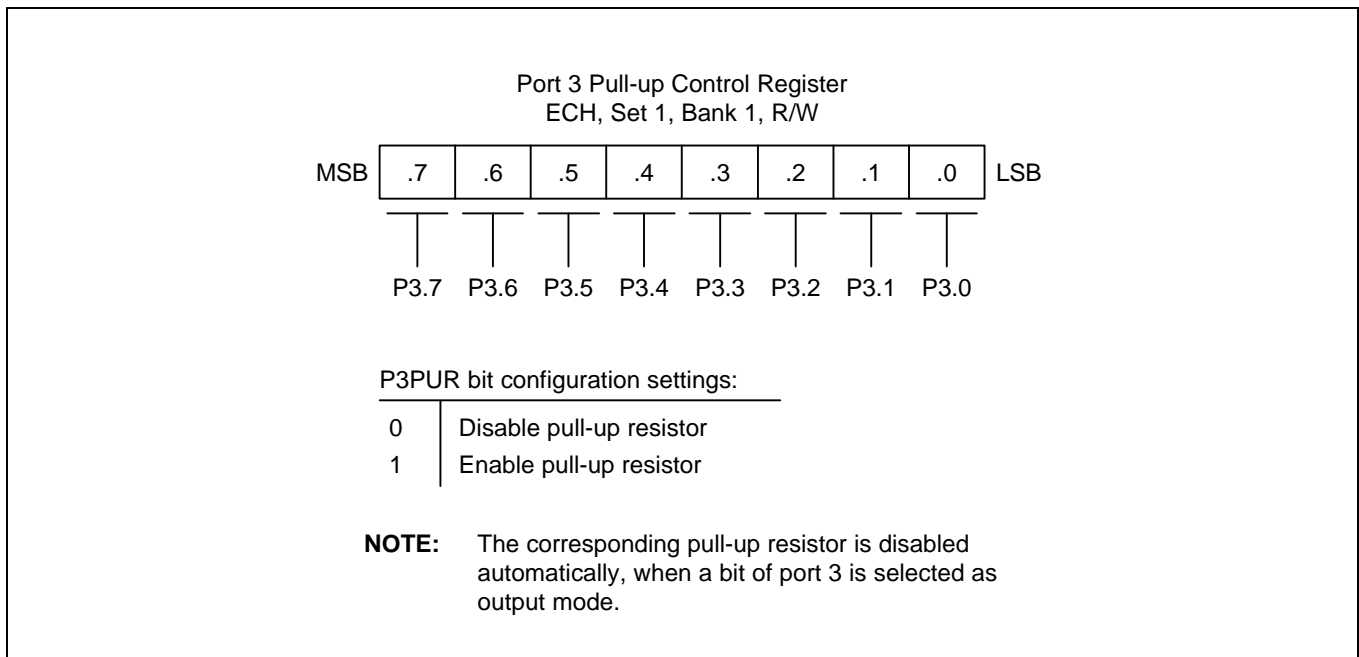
Port 3 Pull-up Control Register
ECH, Set 1, Bank 1, R/W

MSB .7 .6 .5 .4 .3 .2 .1 .0 LSB

P3.7 P3.6 P3.5 P3.4 P3.3 P3.2 P3.1 P3.0

P3PUR bit configuration settings:

| 0 | Disable pull-up resistor |
|---|---|
| 1 | Enable pull-up resistor |

NOTE: The corresponding pull-up resistor is disabled automatically, when a bit of port 3 is selected as output mode.